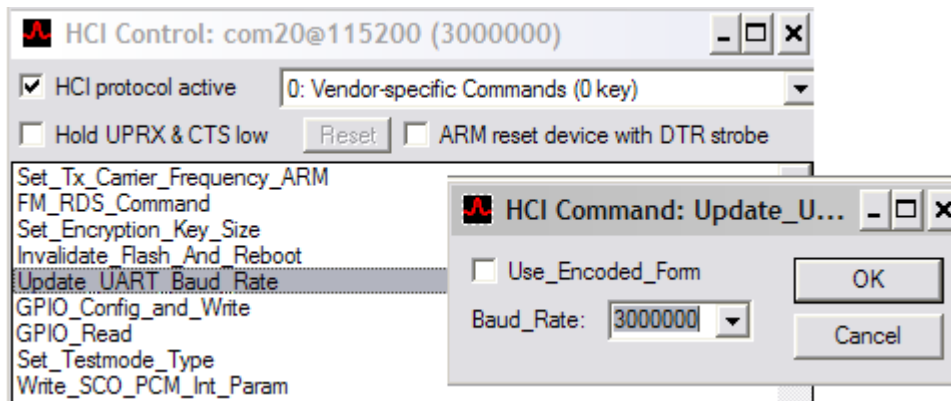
HCI Control: com20@115200 (3000000)

HCI protocol active
0: Vendor-specific Commands (0 key)
Hold UPRX & CTS low
Reset
ARM reset device with DTR strobe

Set_Tx_Carrier_Frequency_ARM
FM_RDS_Command
Set_Encryption_Key_Size
Invalidate_Flash_And_Reboot
Update_UART_Baud_Rate
GPIO_Config_and_Write
GPIO_Read
Set_Testmode_Type
Write_SCO_PCM_Int_Param

HCI Command: Update_U...
Use_Encoded_Form
OK
Baud_Rate: 3000000
Cancel